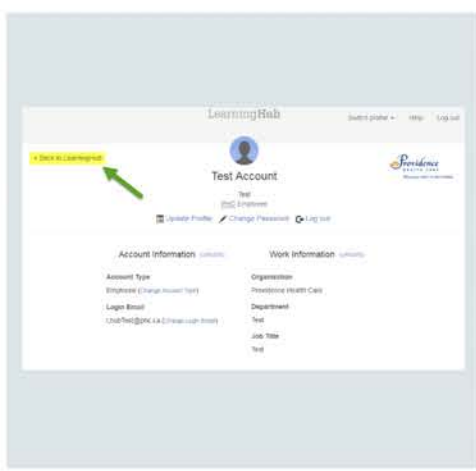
LearningHub

Switch profile ▾ Help Log out

« Back to LearningHub

Test Account

Test
PHC Employee

Update Profile Change Password Log out

Providence
HEALTH CARE
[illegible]

Account Information (Update)

Account Type
Employee (Change Account Type)

Login Email
LhubTest@phc.ca (Change Login Email)

Work Information (Update)

Organization
Providence Health Care

Department
Test

Job Title
Test